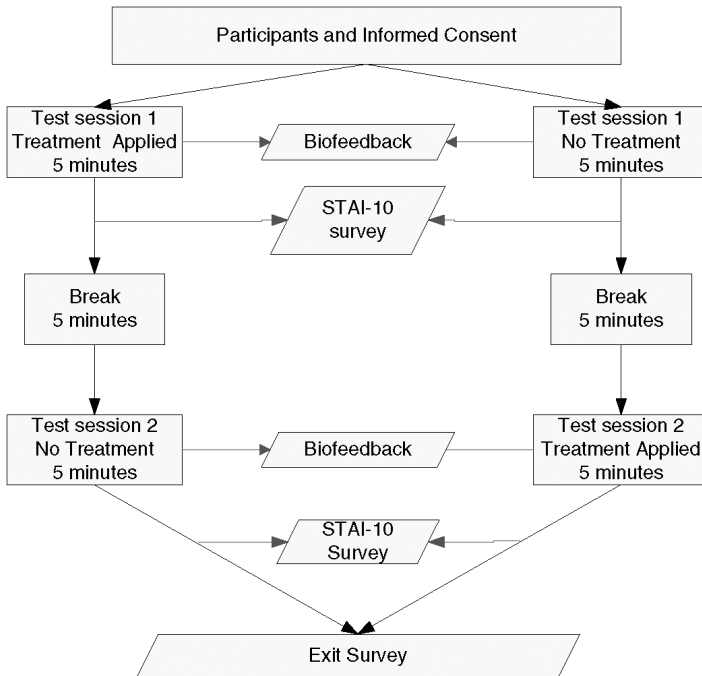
Participants and Informed Consent

Test session 1
Treatment Applied
5 minutes

Biofeedback

Test session 1
No Treatment
5 minutes

STAI-10
survey

Break
5 minutes

Break
5 minutes

Test session 2
No Treatment
5 minutes

Biofeedback

Test session 2
Treatment Applied
5 minutes

STAI-10
Survey

Exit Survey